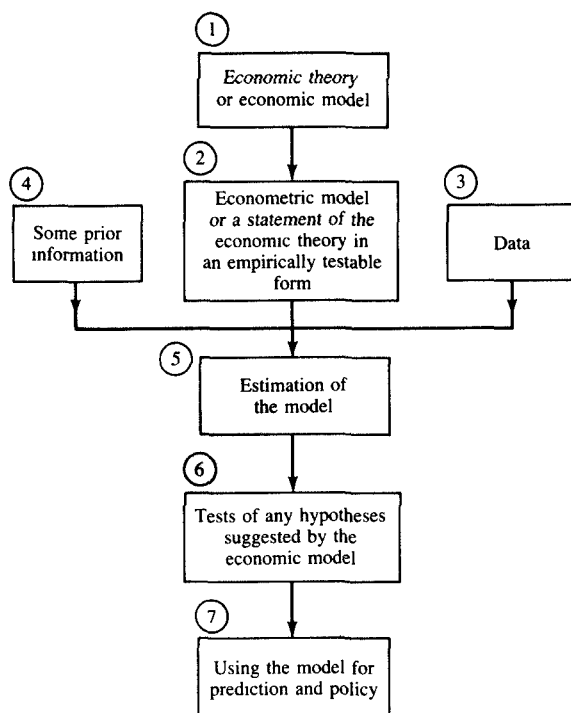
1

Economic theory or economic model

2

Econometric model or a statement of the economic theory in an empirically testable form

4

Some prior information

3

Data

5

Estimation of the model

6

Tests of any hypotheses suggested by the economic model

7

Using the model for prediction and policy